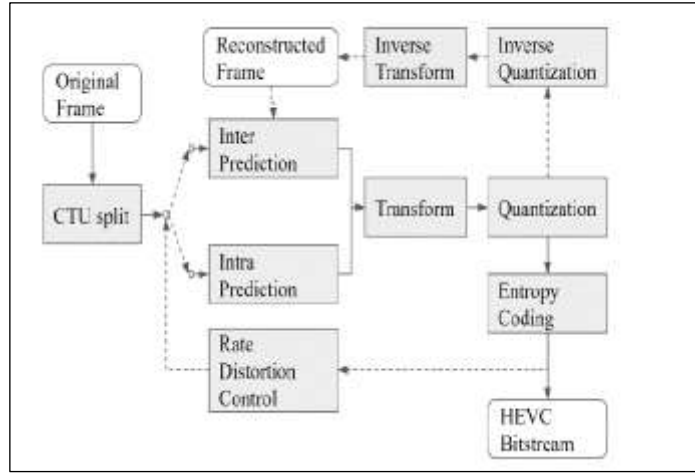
Reconstructed Frame

Inverse Transform

Inverse Quantization

Original Frame

Inter Prediction

CTU split

Transform

Quantization

Intra Prediction

Entropy Coding

Rate Distortion Control

HEVC Bitstream